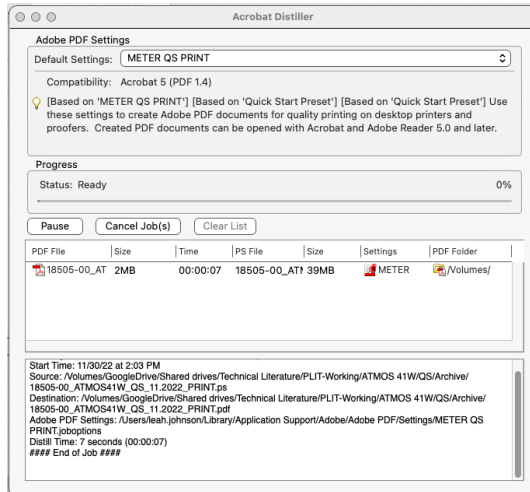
Acrobat Distiller

Adobe PDF Settings

Default Settings: METER QS PRINT

Compatibility: Acrobat 5 (PDF 1.4)

[Based on 'METER QS PRINT'] [Based on 'Quick Start Preset'] [Based on 'Quick Start Preset'] Use these settings to create Adobe PDF documents for quality printing on desktop printers and proofers. Created PDF documents can be opened with Acrobat and Adobe Reader 5.0 and later.

Progress

Status: Ready

0%

Pause

Cancel Job(s)

Clear List

| PDF File | Size | Time | PS File | Size | Settings | PDF Folder |
|---|---|---|---|---|---|---|
| 18505-00_AT | 2MB | 00:00:07 | 18505-00_AT | 39MB | METER | /Volumes/ |

Start Time: 11/30/22 at 2:03 PM
Source: /Volumes/GoogleDrive/Shared drives/Technical Literature/PLIT-Working/ATMOS 41W/QS/Archive/18505-00_ATMOS41W_QS_11.2022_PRINT.ps
Destination: /Volumes/GoogleDrive/Shared drives/Technical Literature/PLIT-Working/ATMOS 41W/QS/Archive/18505-00_ATMOS41W_QS_11.2022_PRINT.pdf
Adobe PDF Settings: /Users/leah.johnson/Library/Application Support/Adobe/Adobe PDF/Settings/METER QS PRINT.joboptions
Distill Time: 7 seconds (00:00:07)
#### End of Job ####